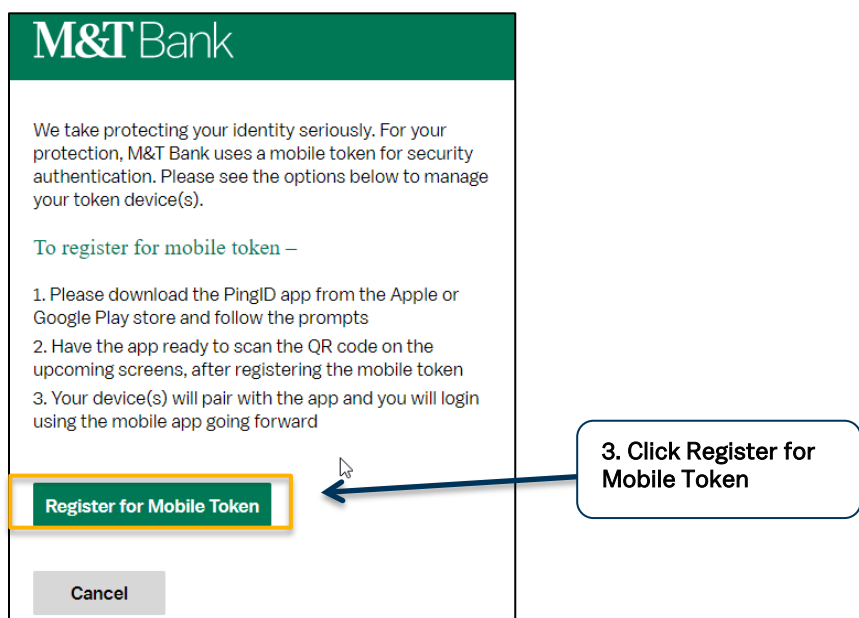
M&T Bank

We take protecting your identity seriously. For your protection, M&T Bank uses a mobile token for security authentication. Please see the options below to manage your token device(s).

To register for mobile token –

1. Please download the PingID app from the Apple or Google Play store and follow the prompts
2. Have the app ready to scan the QR code on the upcoming screens, after registering the mobile token
3. Your device(s) will pair with the app and you will login using the mobile app going forward

Register for Mobile Token

Cancel

3. Click Register for Mobile Token